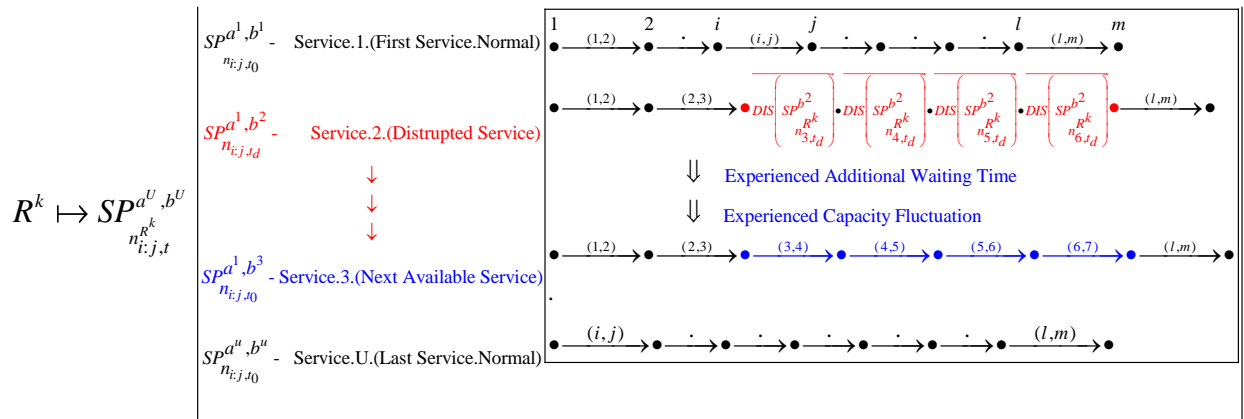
$R^k \mapsto SP^{a^U,b^U}_{n^{R^k}_{i:j,t}}$

$SP^{a^1,b^1}_{n_{i:j,t_0}}$ - Service.1.(First Service.Normal)

1 $\xrightarrow{(1,2)}$ 2 $\xrightarrow{.}$ $i$ $\xrightarrow{(i,j)}$ $j$ $\xrightarrow{.}$ $\xrightarrow{.}$ $\xrightarrow{.}$ $l$ $\xrightarrow{(l,m)}$ $m$

$SP^{a^1,b^2}_{n_{i:j,t_d}}$ - Service.2.(Distrupted Service)

$\xrightarrow{(1,2)}$ $\xrightarrow{(2,3)}$ $DIS\left(SP^{b^2}_{n^{R^k}_{3,t_d}}\right)$ $DIS\left(SP^{b^2}_{n^{R^k}_{4,t_d}}\right)$ $DIS\left(SP^{b^2}_{n^{R^k}_{5,t_d}}\right)$ $DIS\left(SP^{b^2}_{n^{R^k}_{6,t_d}}\right)$ $\xrightarrow{(l,m)}$

↓

↓

↓

⇓ Experienced Additional Waiting Time

⇓ Experienced Capacity Fluctuation

$SP^{a^1,b^3}_{n_{i:j,t_0}}$ - Service.3.(Next Available Service)

$\xrightarrow{(1,2)}$ $\xrightarrow{(2,3)}$ $\xrightarrow{(3,4)}$ $\xrightarrow{(4,5)}$ $\xrightarrow{(5,6)}$ $\xrightarrow{(6,7)}$ $\xrightarrow{(l,m)}$

.

$SP^{a^u,b^u}_{n_{i:j,t_0}}$ - Service.U.(Last Service.Normal)

$\xrightarrow{(i,j)}$ $\xrightarrow{.}$ $\xrightarrow{.}$ $\xrightarrow{.}$ $\xrightarrow{.}$ $\xrightarrow{.}$ $\xrightarrow{(l,m)}$